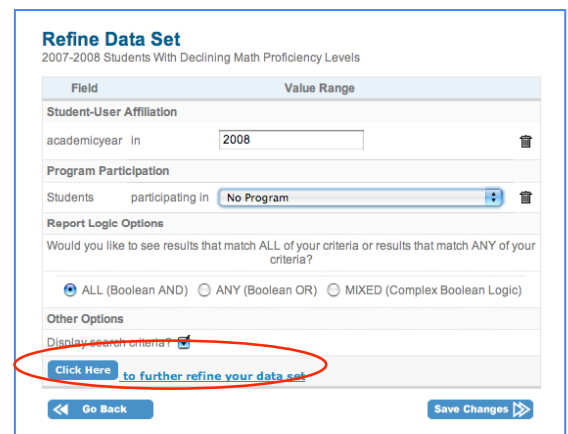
Refine Data Set
2007-2008 Students With Declining Math Proficiency Levels

| Field | Value Range |
|---|---|
| Student-User Affiliation | |
| academicyear in | 2008 |
| Program Participation | |
| Students participating in | No Program |
| Report Logic Options | |

Would you like to see results that match ALL of your criteria or results that match ANY of your criteria?

ALL (Boolean AND) ANY (Boolean OR) MIXED (Complex Boolean Logic)

Other Options

Display search criteria?

Click Here to further refine your data set

Go Back

Save Changes